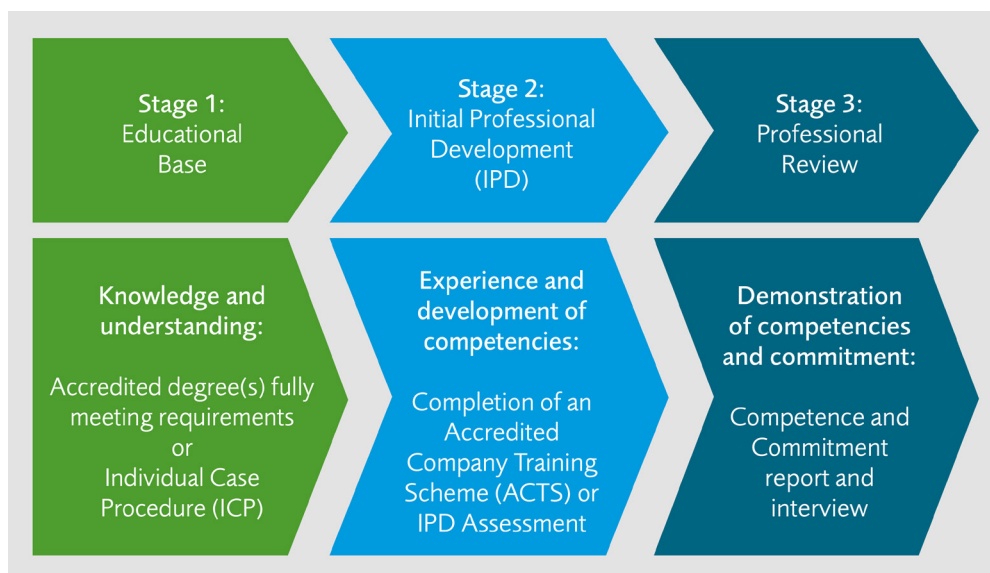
Stage 1:
Educational Base

Stage 2:
Initial Professional Development (IPD)

Stage 3:
Professional Review

Knowledge and understanding:

Accredited degree(s) fully meeting requirements
or
Individual Case Procedure (ICP)

Experience and development of competencies:

Completion of an Accredited Company Training Scheme (ACTS) or IPD Assessment

Demonstration of competencies and commitment:

Competence and Commitment report and interview